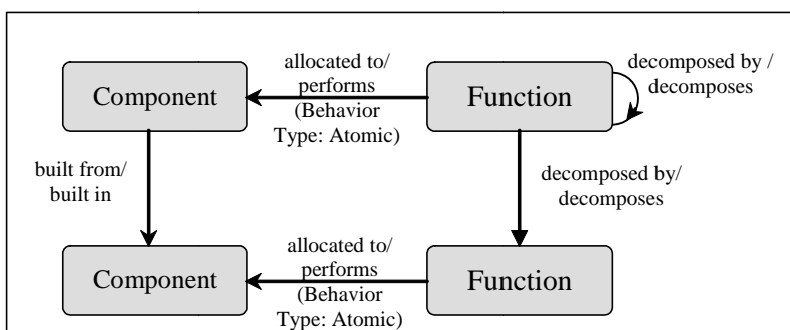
Component

allocated to/ performs (Behavior Type: Atomic)

Function

decomposed by / decomposes

built from/ built in

decomposed by/ decomposes

Component

allocated to/ performs (Behavior Type: Atomic)

Function